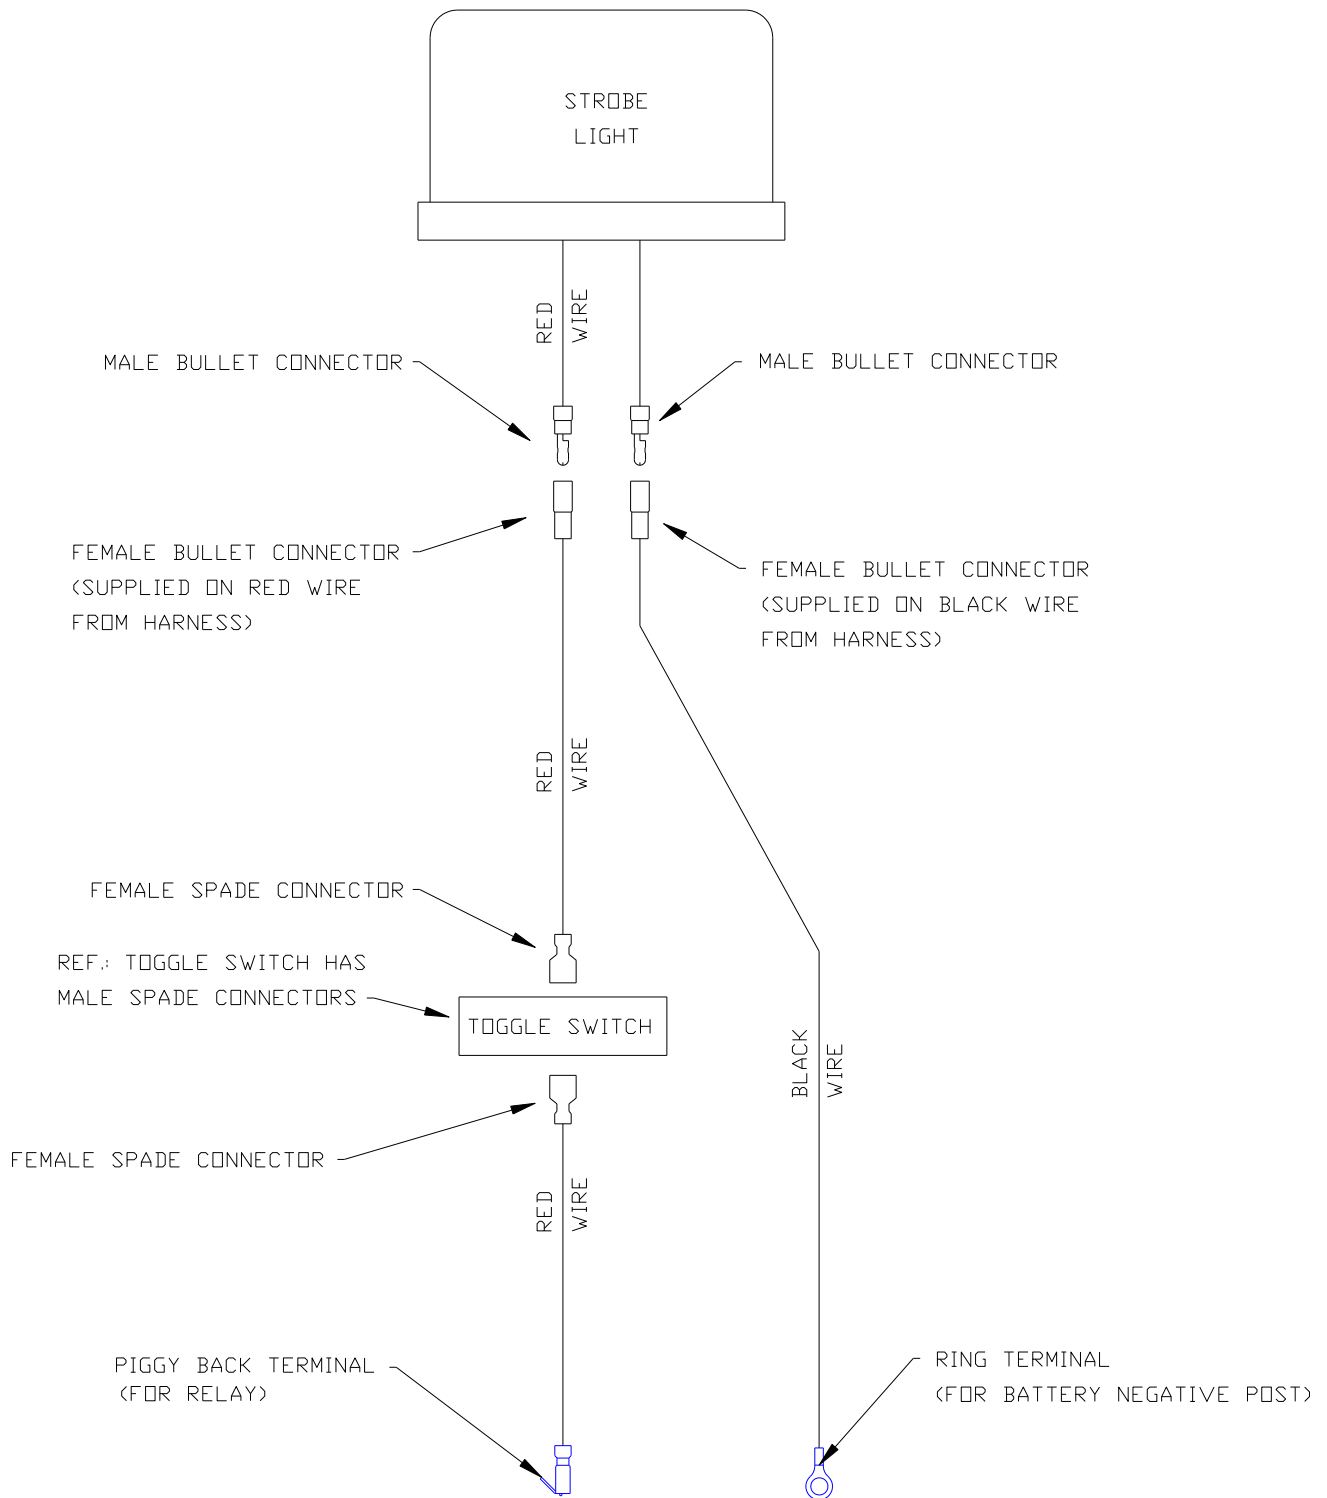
STROBE
LIGHT

RED WIRE

MALE BULLET CONNECTOR

MALE BULLET CONNECTOR

FEMALE BULLET CONNECTOR
(SUPPLIED ON RED WIRE
FROM HARNESS)

FEMALE BULLET CONNECTOR
(SUPPLIED ON BLACK WIRE
FROM HARNESS)

RED WIRE

FEMALE SPADE CONNECTOR

REF.: TOGGLE SWITCH HAS
MALE SPADE CONNECTORS

TOGGLE SWITCH

BLACK WIRE

FEMALE SPADE CONNECTOR

RED WIRE

PIGGY BACK TERMINAL
(FOR RELAY)

RING TERMINAL
(FOR BATTERY NEGATIVE POST)